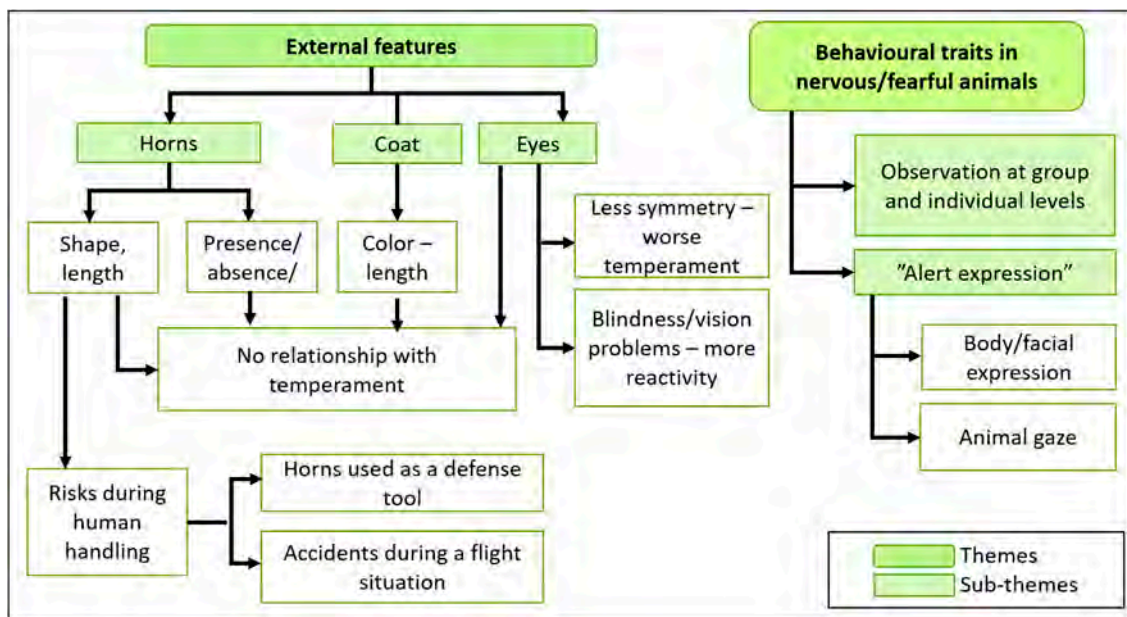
External features

Horns

Coat

Eyes

Shape, length

Presence/ absence/

Color – length

Less symmetry – worse temperament

Blindness/vision problems – more reactivity

No relationship with temperament

Risks during human handling

Horns used as a defense tool

Accidents during a flight situation

Behavioural traits in nervous/fearful animals

Observation at group and individual levels

"Alert expression"

Body/facial expression

Animal gaze

Themes

Sub-themes